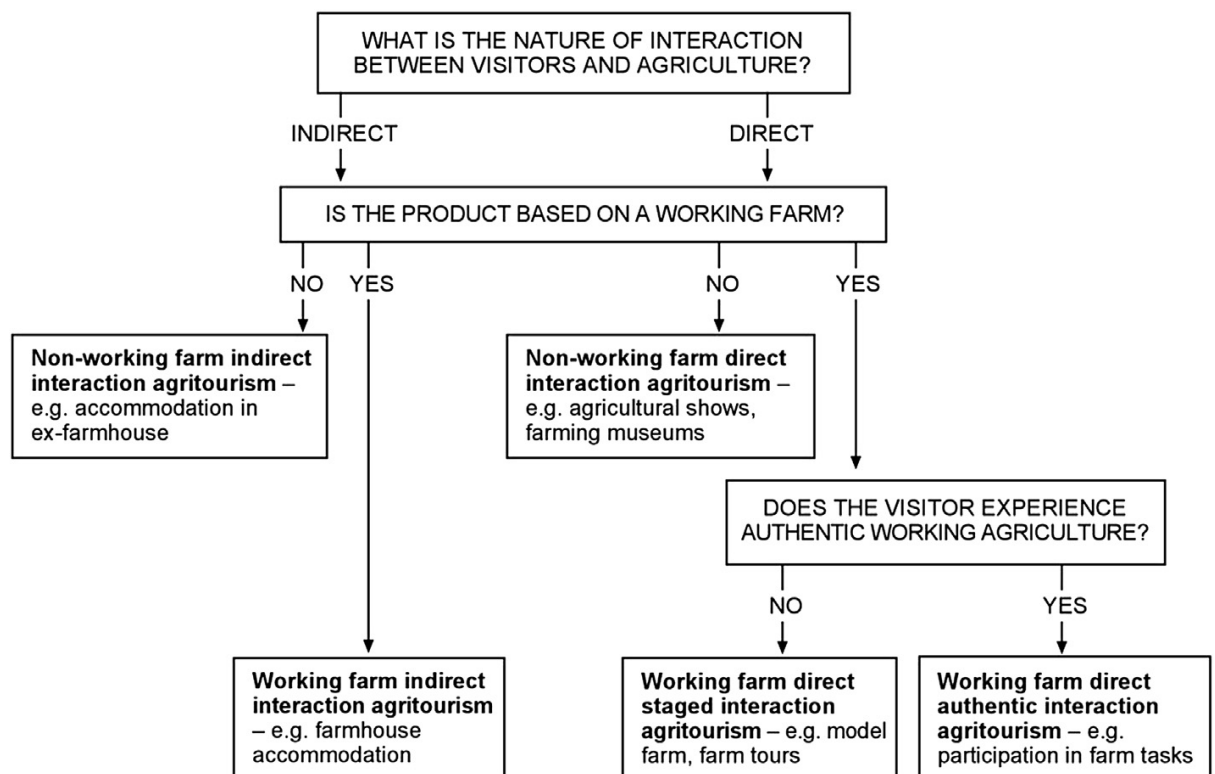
WHAT IS THE NATURE OF INTERACTION BETWEEN VISITORS AND AGRICULTURE?

INDIRECT

DIRECT

IS THE PRODUCT BASED ON A WORKING FARM?

NO

YES

NO

YES

**Non-working farm indirect interaction agritourism** – e.g. accommodation in ex-farmhouse

**Non-working farm direct interaction agritourism** – e.g. agricultural shows, farming museums

DOES THE VISITOR EXPERIENCE AUTHENTIC WORKING AGRICULTURE?

NO

YES

**Working farm indirect interaction agritourism** – e.g. farmhouse accommodation

**Working farm direct staged interaction agritourism** – e.g. model farm, farm tours

**Working farm direct authentic interaction agritourism** – e.g. participation in farm tasks